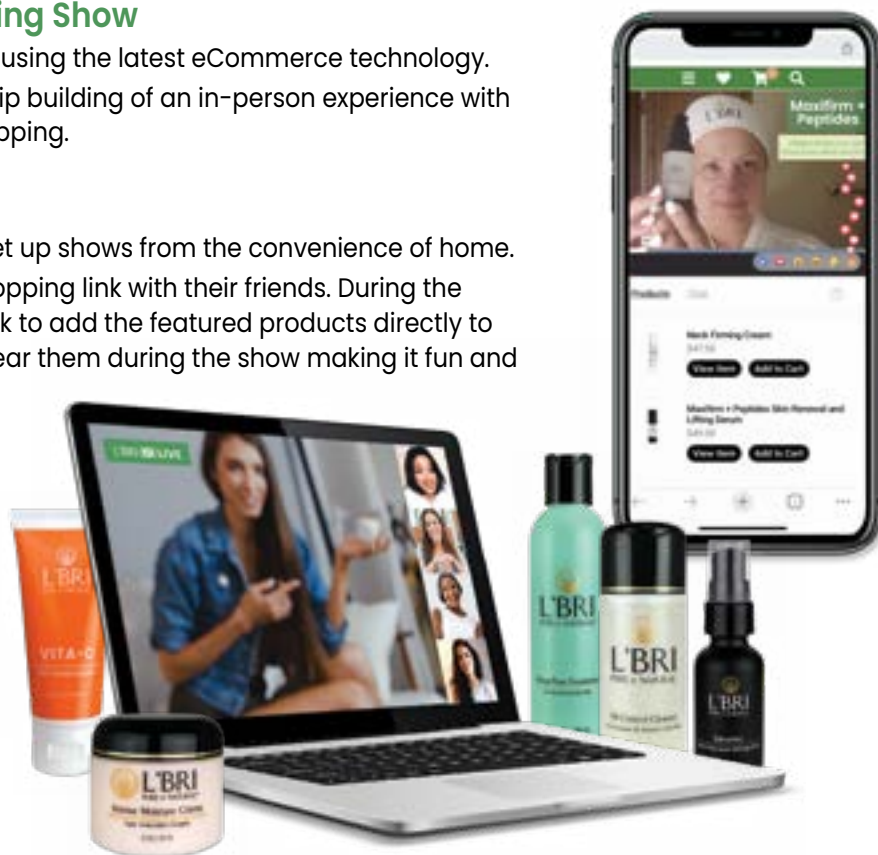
ing Show

using the latest eCommerce technology.

ip building of an in-person experience with pping.

et up shows from the convenience of home.

opping link with their friends. During the k to add the featured products directly to ear them during the show making it fun and

Maxifirm + Peptides

L'BRI

Products

Neck Firming Cream

View Item

Add to Cart

Maxifirm + Peptides Skin Renewal and Lifting Serum

View Item

Add to Cart

L'BRI LIVE

L'BRI

VITA-C

L'BRI

L'BRI

L'BRI

L'BRI